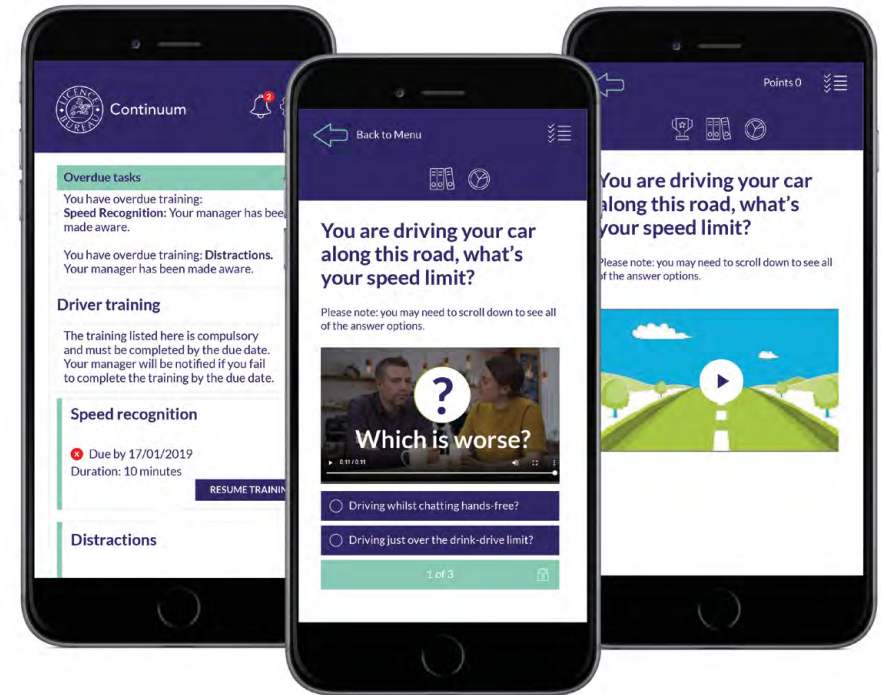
LICENCE BUREAU

Continuum

2

Overdue tasks

You have overdue training: **Speed Recognition:** Your manager has bee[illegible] made aware.

You have overdue training: **Distractions.** Your manager has been made aware.

Driver training

The training listed here is compulsory and must be completed by the due date. Your manager will be notified if you fail to complete the training by the due date.

Speed recognition

Due by 17/01/2019

Duration: 10 minutes

RESUME TRAININ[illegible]

Distractions

Back to Menu

You are driving your car along this road, what's your speed limit?

Please note: you may need to scroll down to see all of the answer options.

?

Which is worse?

0:11 / 0:11

Driving whilst chatting hands-free?

Driving just over the drink-drive limit?

1 of 3

Points 0

You are driving your car along this road, what's your speed limit?

Please note: you may need to scroll down to see all of the answer options.